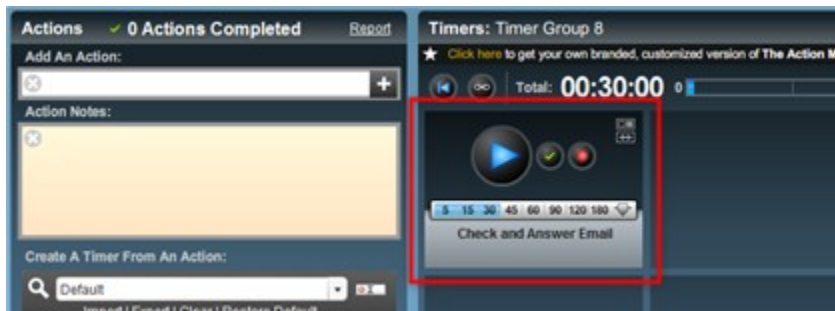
Actions ✓ 0 Actions Completed Report

Add An Action:

+

Action Notes:

Create A Timer From An Action:

Default

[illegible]

Timers: Timer Group 8

★ Click here to get your own branded, customized version of The Action M

Total: 00:30:00 0

5 15 30 45 60 90 120 180

Check and Answer Email